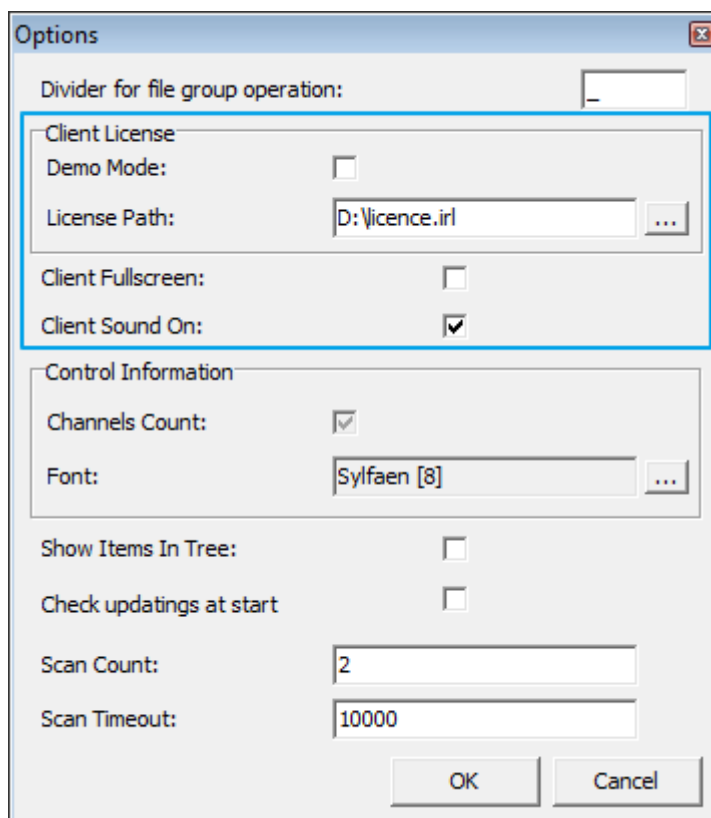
Options

Divider for file group operation: _

Client License

Demo Mode:

License Path: D:\licence.irl ...

Client Fullscreen:

Client Sound On:

Control Information

Channels Count:

Font: Sylfaen [8] ...

Show Items In Tree:

Check updatings at start

Scan Count: 2

Scan Timeout: 10000

OK

Cancel